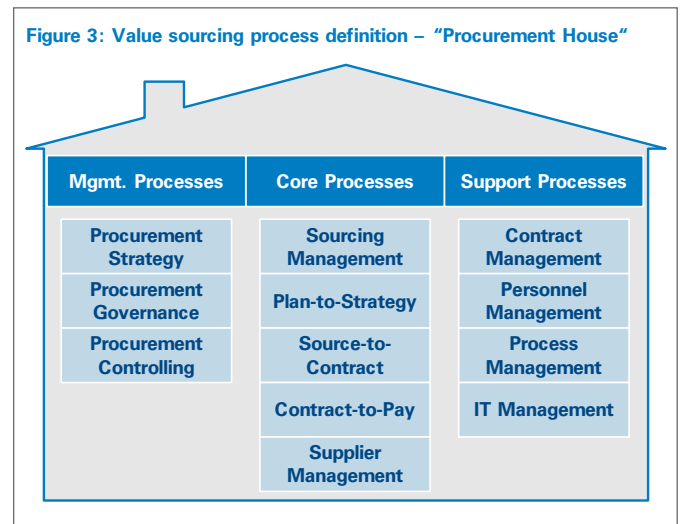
Figure 3: Value sourcing process definition – "Procurement House"

Mgmt. Processes

Procurement Strategy

Procurement Governance

Procurement Controlling

Core Processes

Sourcing Management

Plan-to-Strategy

Source-to-Contract

Contract-to-Pay

Supplier Management

Support Processes

Contract Management

Personnel Management

Process Management

IT Management